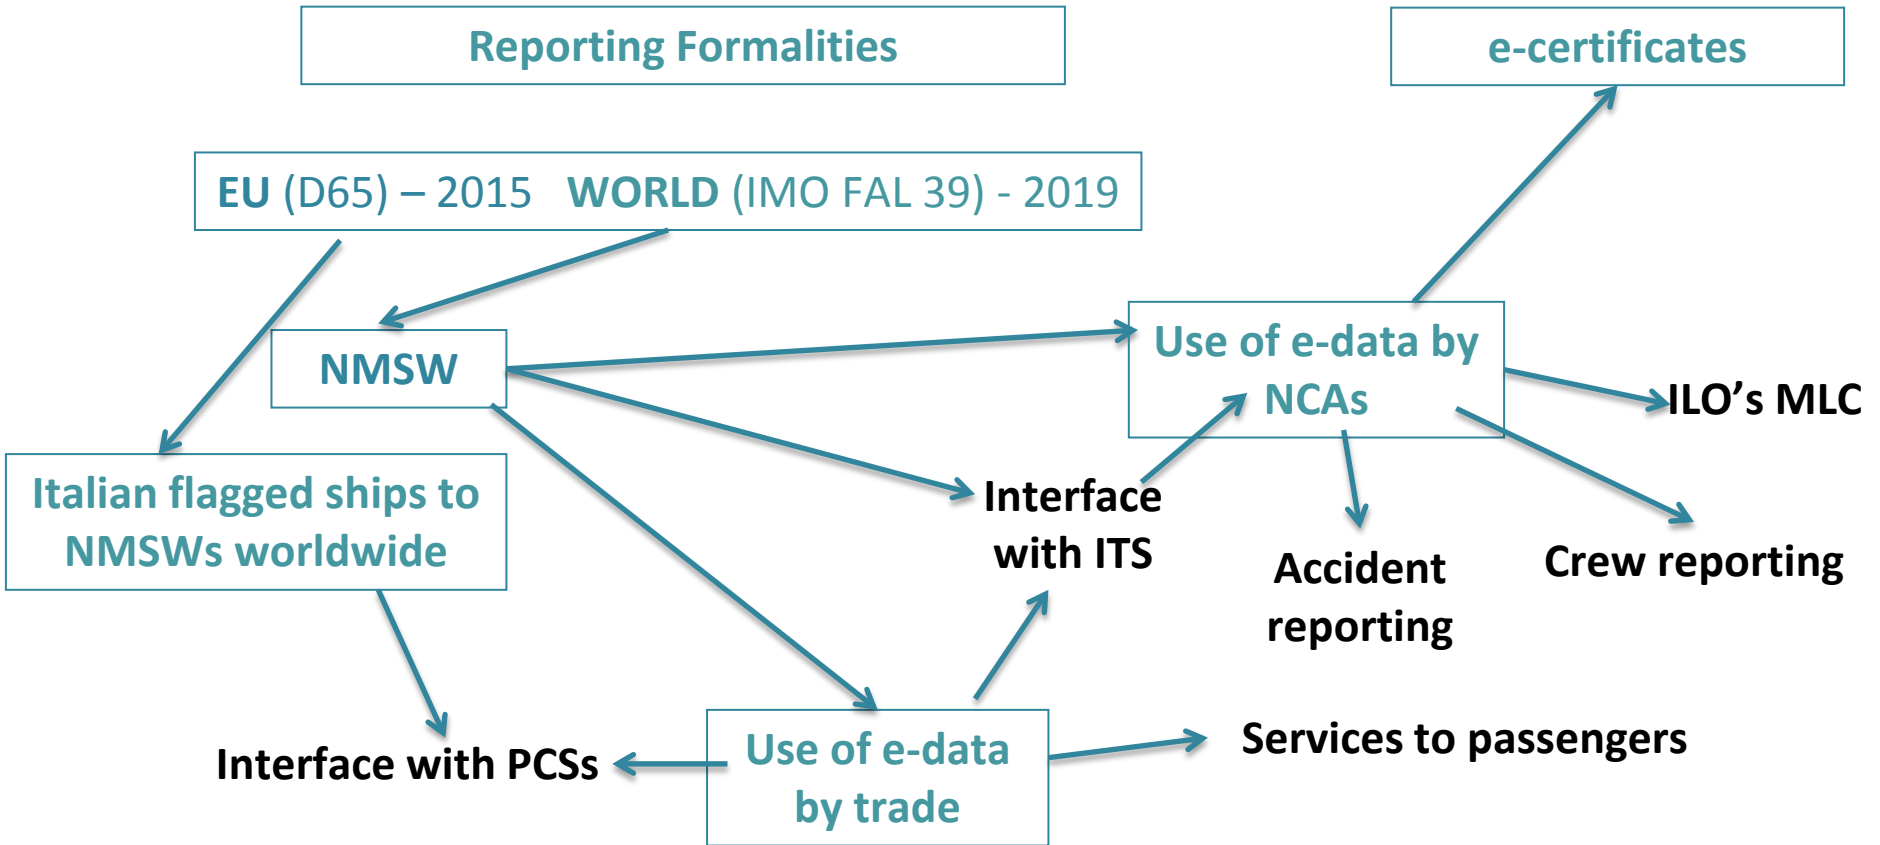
Reporting Formalities

e-certificates

EU (D65) – 2015 WORLD (IMO FAL 39) - 2019

NMSW

Use of e-data by NCAs

ILO's MLC

Italian flagged ships to NMSWs worldwide

Interface with ITS

Accident reporting

Crew reporting

Interface with PCSs

Use of e-data by trade

Services to passengers